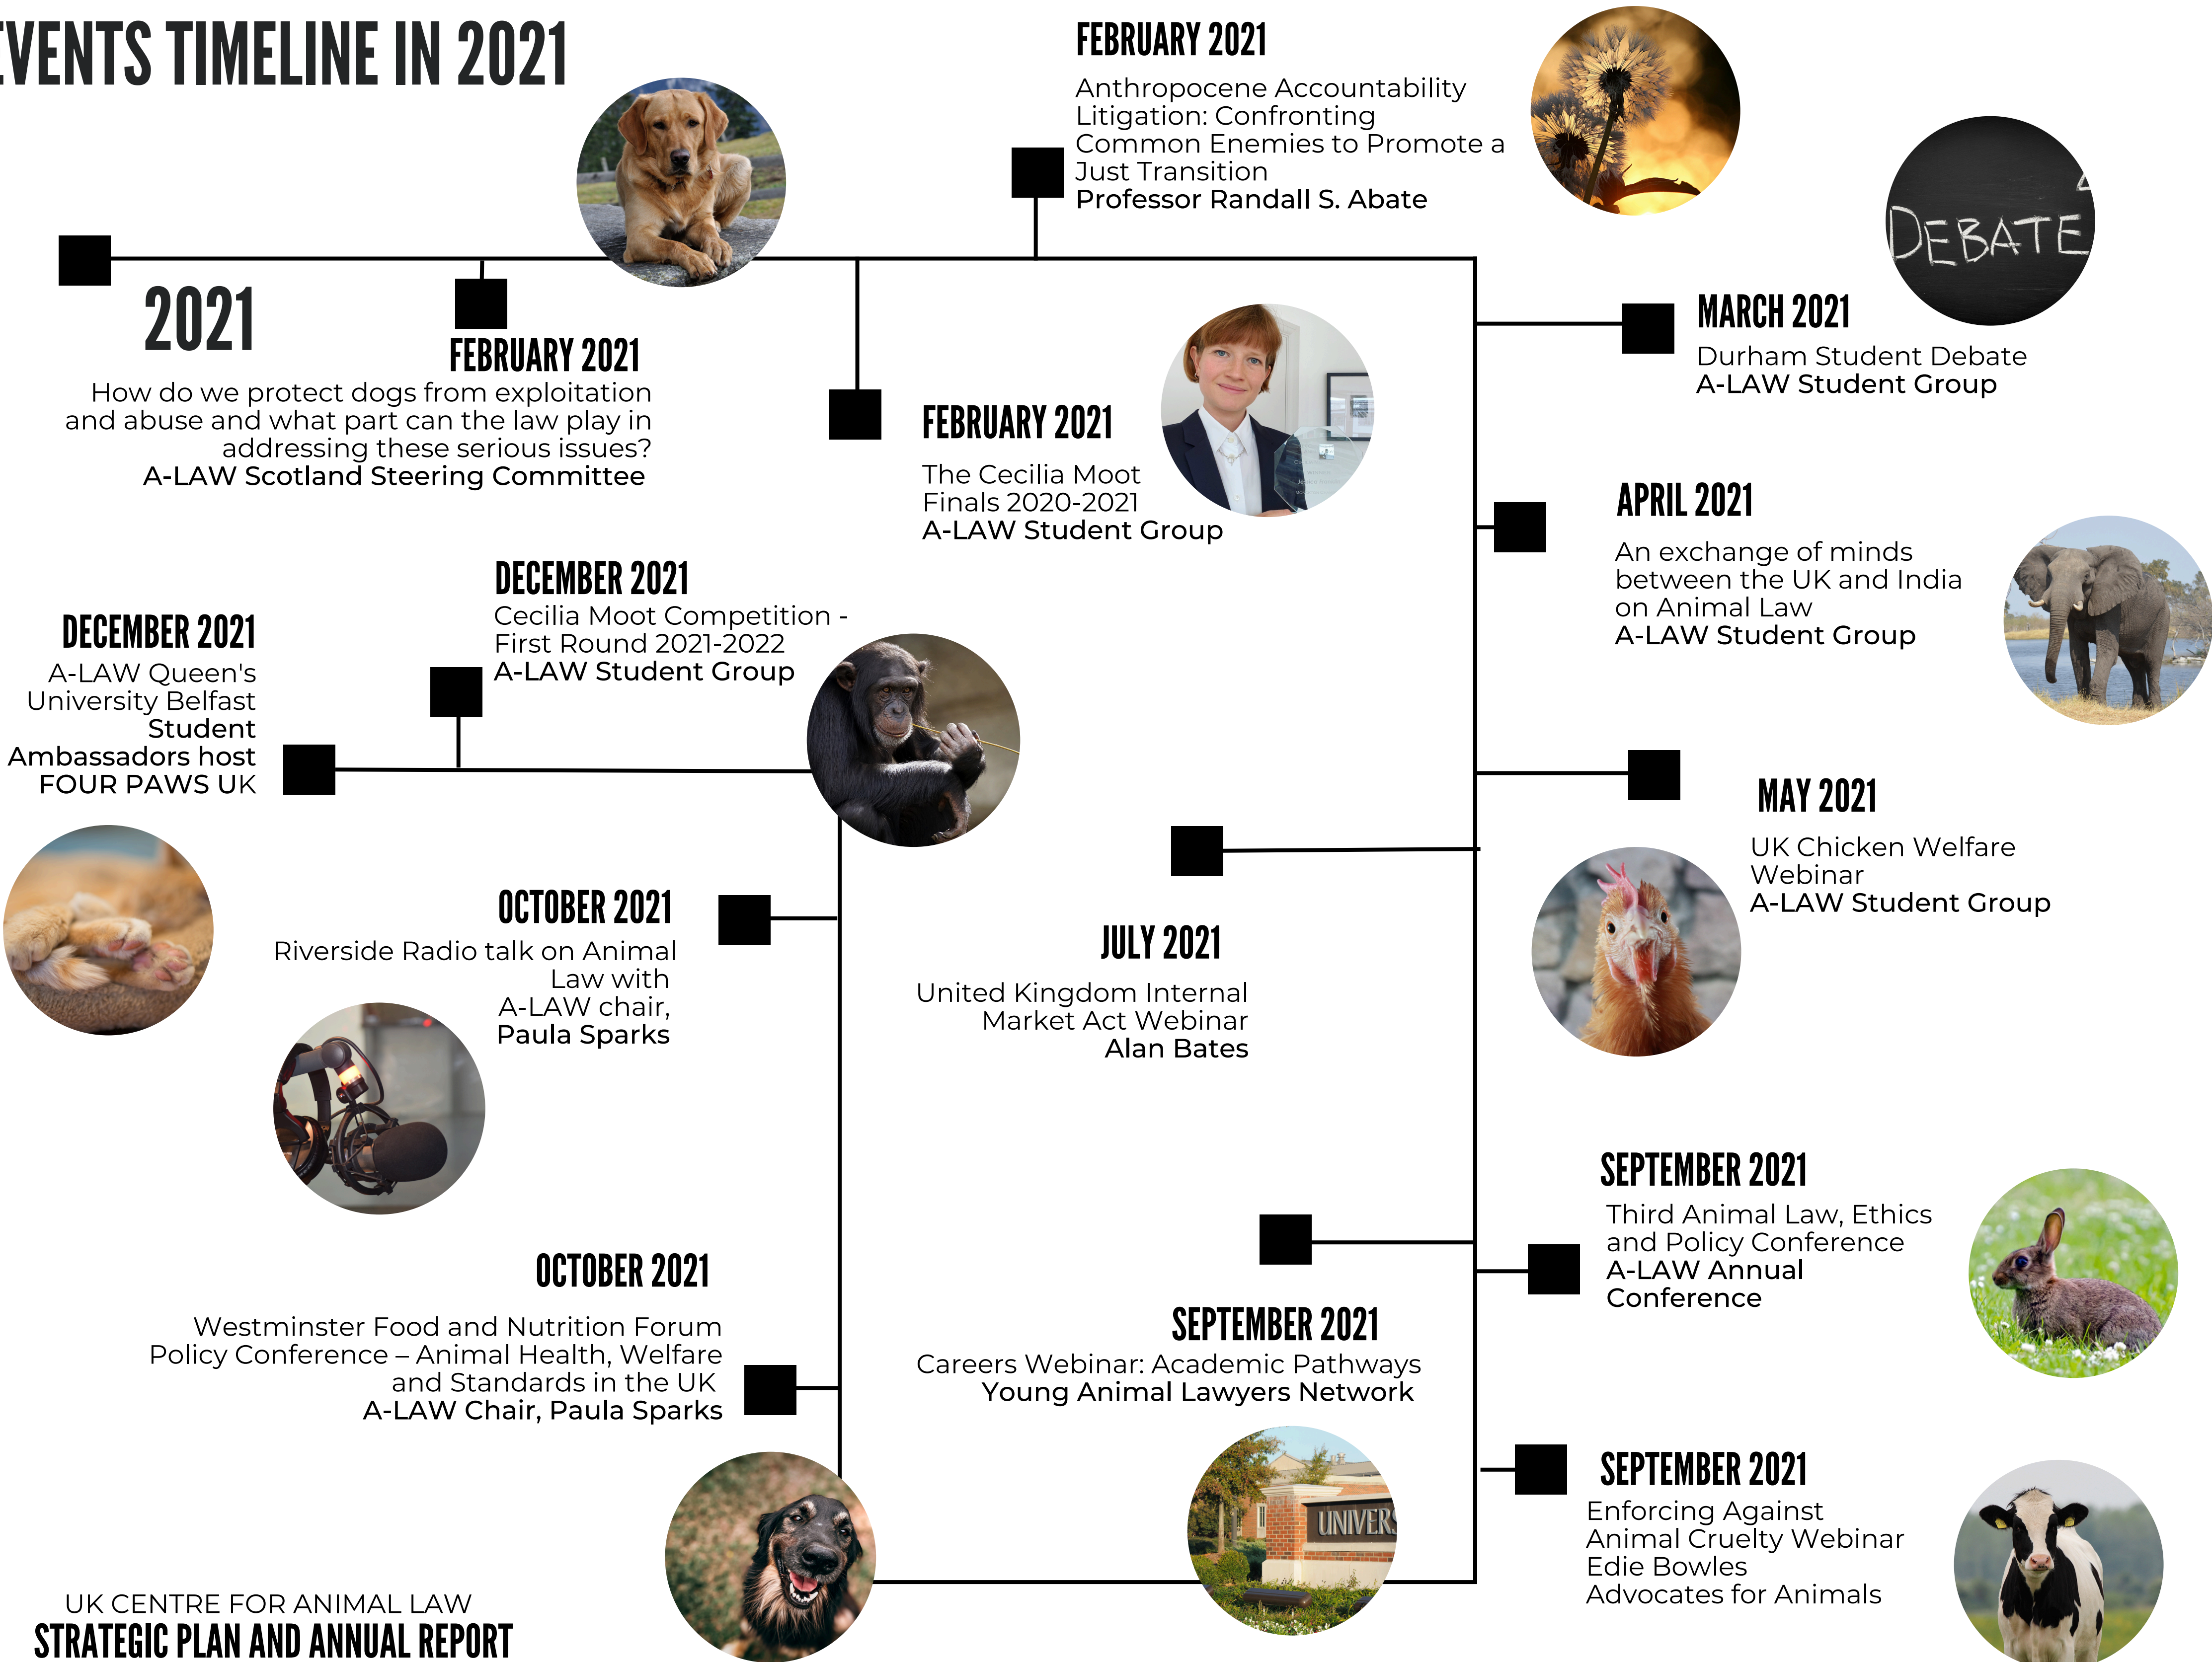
VENTS TIMELINE IN 2021

2021

FEBRUARY 2021
How do we protect dogs from exploitation and abuse and what part can the law play in addressing these serious issues?
A-LAW Scotland Steering Committee

FEBRUARY 2021
Anthropocene Accountability Litigation: Confronting Common Enemies to Promote a Just Transition
Professor Randall S. Abate

DEBATE

FEBRUARY 2021
The Cecilia Moot Finals 2020-2021
A-LAW Student Group

MARCH 2021
Durham Student Debate
A-LAW Student Group

APRIL 2021
An exchange of minds between the UK and India on Animal Law
A-LAW Student Group

DECEMBER 2021
Cecilia Moot Competition - First Round 2021-2022
A-LAW Student Group

DECEMBER 2021
A-LAW Queen's University Belfast Student Ambassadors host FOUR PAWS UK

MAY 2021
UK Chicken Welfare Webinar
A-LAW Student Group

OCTOBER 2021
Riverside Radio talk on Animal Law with A-LAW chair, Paula Sparks

JULY 2021
United Kingdom Internal Market Act Webinar
Alan Bates

SEPTEMBER 2021
Third Animal Law, Ethics and Policy Conference
A-LAW Annual Conference

OCTOBER 2021
Westminster Food and Nutrition Forum Policy Conference – Animal Health, Welfare and Standards in the UK
A-LAW Chair, Paula Sparks

SEPTEMBER 2021
Careers Webinar: Academic Pathways
Young Animal Lawyers Network

SEPTEMBER 2021
Enforcing Against Animal Cruelty Webinar
Edie Bowles
Advocates for Animals

UNIVERS

UK CENTRE FOR ANIMAL LAW
STRATEGIC PLAN AND ANNUAL REPORT